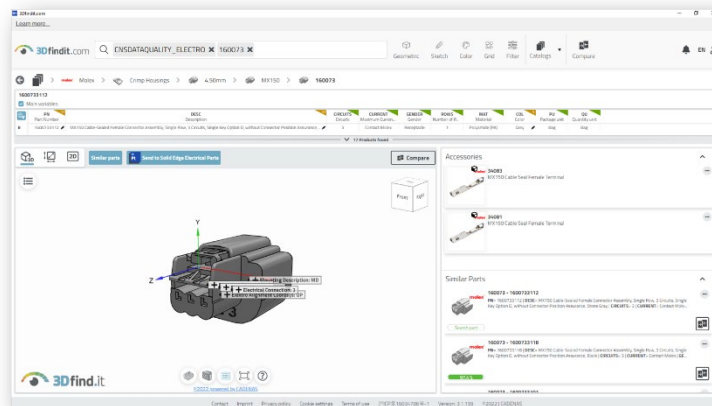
3Dfindit.com
Learn more...

3Dfindit.com CNSDATAQUALITY_ELECTRO ✖ 160073 ✖
Geometric Sketch Color Grid Filter Catalogs Compare
EN

Molex > Crimp Housings > 4.58mm > MX150 > 160073

1600733112
Main variables

| P/N Part Number | DESC Description | CIRCUITS Circuits | CURRENT Maximum Current | GENDER Gender | ROWS Number of R... | MAT Material | COL Color | PU Package unit | QU Quantity unit |
|---|---|---|---|---|---|---|---|---|---|
| 1600733112 | MX150 Cable-Sealed Female Connector Assembly, Single Row, 3 Circuits, Single Key Option E, without Connector Position Assurance | 3 | Contact Mode | Receptacle | 1 | Polyamide (PA) | Grey | Bag | Bag |

17 Variants found

2D Similar parts Send to Solid Edge Electrical Parts Compare

Front Left

Y
Z
Mounting Description: M3
Electrical Connection: 3
Exterior Alignment Location: 0F

3Dfind.it
©2022 powered by CADENAS

Accessories
34083
MX150 Cable Seal Female Terminal
34091
MX150 Cable Seal Female Terminal

Similar Parts
160073 - 1600733112
PN • 1600733112 | DESC • MX150 Cable-Sealed Female Connector Assembly, Single Row, 3 Circuits, Single Key Option E, without Connector Position Assurance, Grey | CIRCUITS • 3 | CURRENT • Contact Mode...
Search part
160073 - 1600733118
PN • 1600733118 | DESC • MX150 Cable-Sealed Female Connector Assembly, Single Row, 3 Circuits, Single Key Option E, without Connector Position Assurance, Black | CIRCUITS • 3 | CURRENT • Contact Mode...

Contact Imprint Privacy policy Cookie settings Terms of use 3Dfindit.com Version: 3.1.116 ©2022 CADENAS